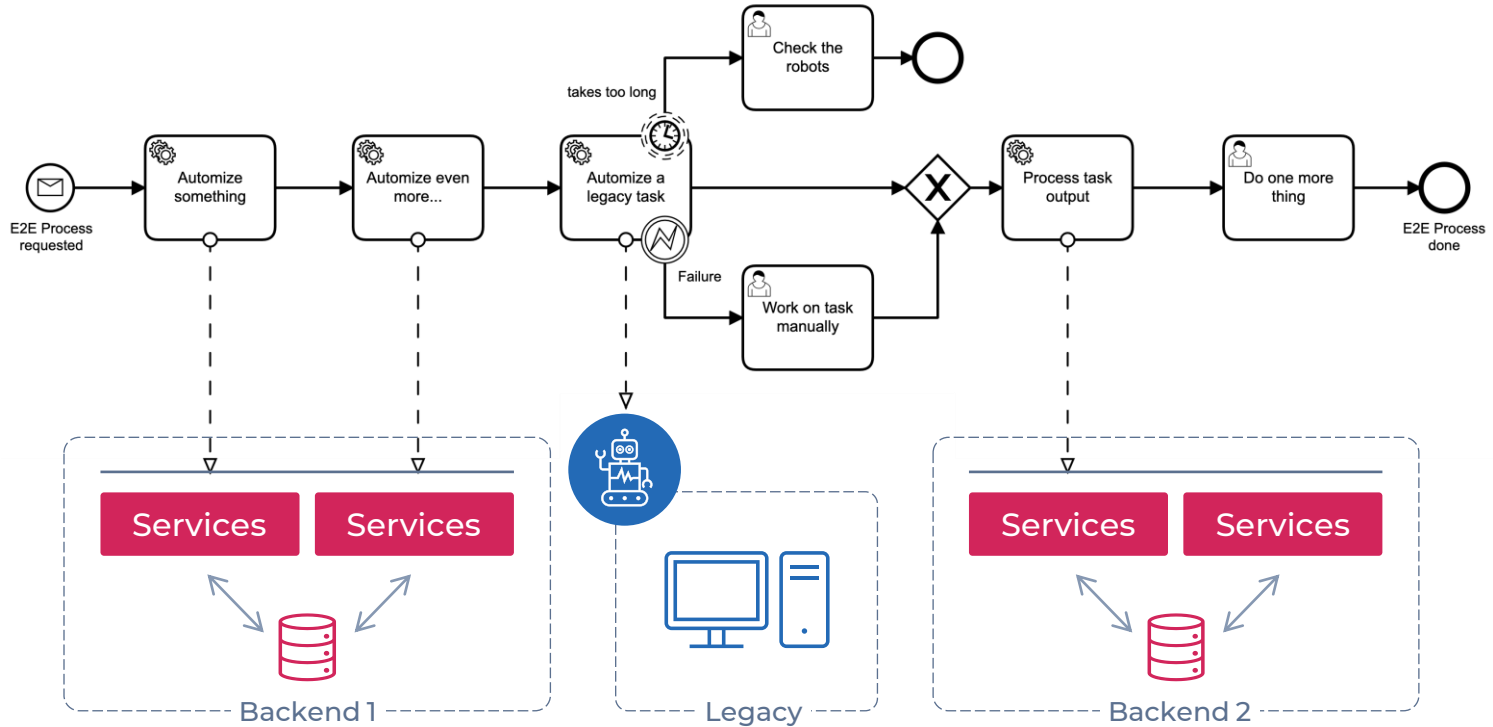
E2E Process requested

Automize something

Automize even more...

Automize a legacy task

takes too long

Check the robots

Failure

Work on task manually

Process task output

Do one more thing

E2E Process done

Services

Services

Backend 1

Legacy

Services

Services

Backend 2